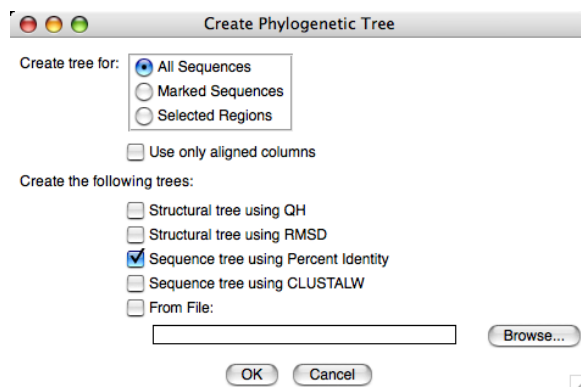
Create Phylogenetic Tree

Create tree for:
All Sequences
Marked Sequences
Selected Regions

Use only aligned columns

Create the following trees:
Structural tree using QH
Structural tree using RMSD
Sequence tree using Percent Identity
Sequence tree using CLUSTALW
From File:
Browse...

OK
Cancel